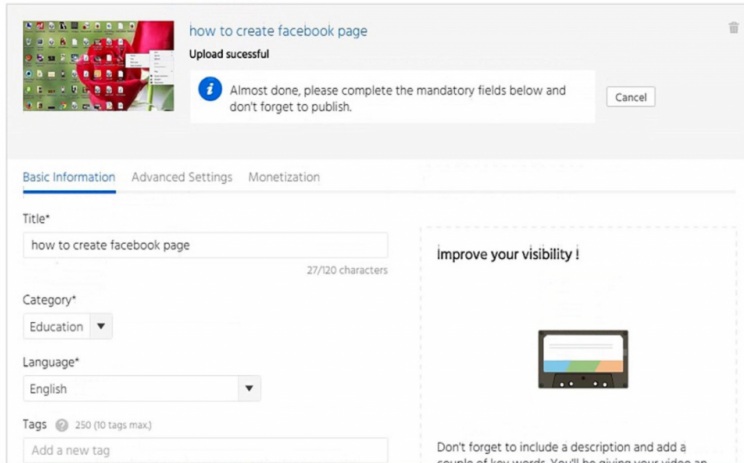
how to create facebook page

Upload sucessful

Almost done, please complete the mandatory fields below and don't forget to publish.

Cancel

Basic Information Advanced Settings Monetization

Title*

how to create facebook page

27/120 characters

Category*

Education

Language*

English

Tags 250 (10 tags max.)

Add a new tag

Improve your visibility !

Don't forget to include a description and add a couple of key words. You'll be giving your video an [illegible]